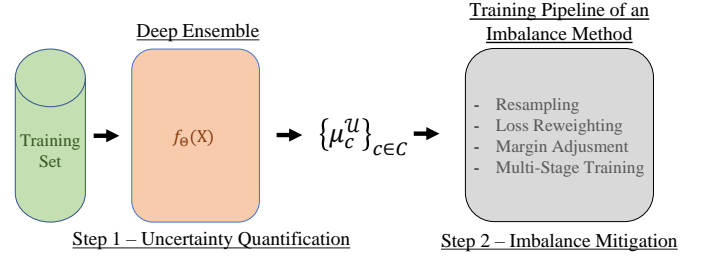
Deep Ensemble

Training Pipeline of an Imbalance Method

Training Set

$f_{\Theta}(X)$

$\{\mu_c^{\mathcal{U}}\}_{c\in C}$

- Resampling
- Loss Reweighting
- Margin Adjusment
- Multi-Stage Training

Step 1 – Uncertainty Quantification

Step 2 – Imbalance Mitigation